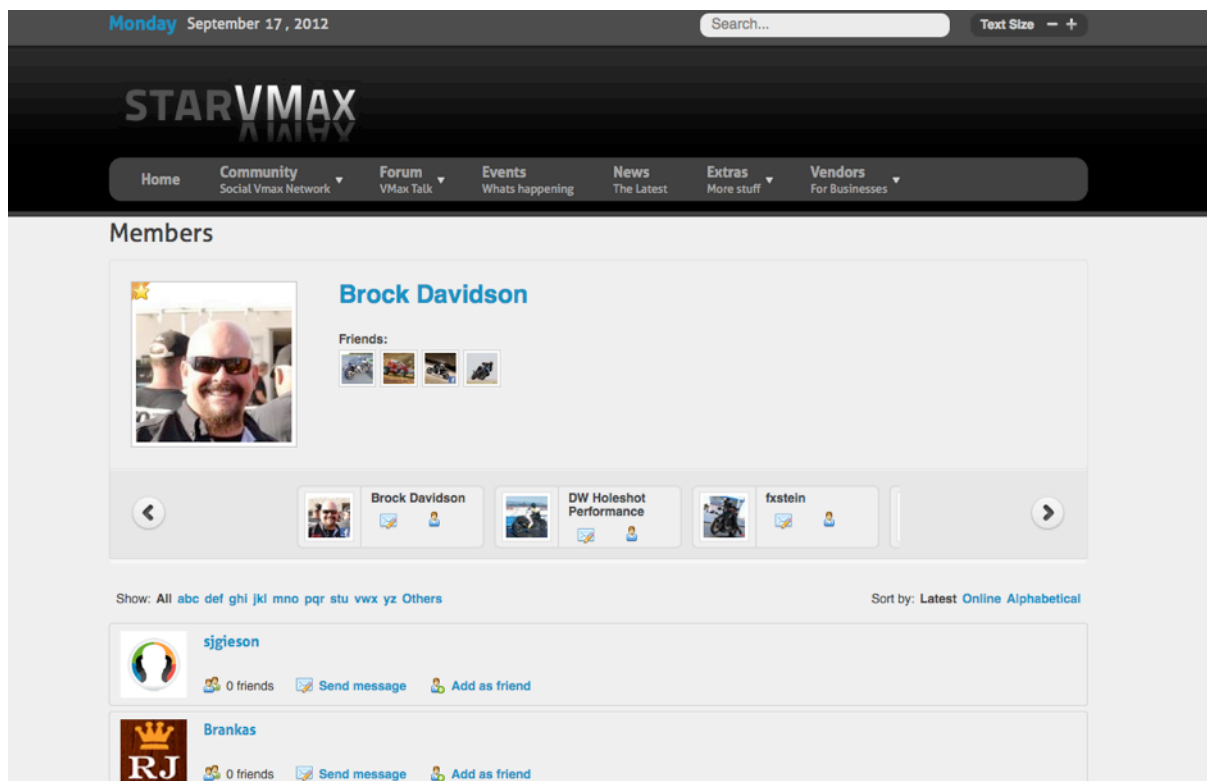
Monday September 17 , 2012

Search...

Text Size − +

STARVMAX

Home
Community Social Vmax Network
Forum VMax Talk
Events Whats happening
News The Latest
Extras More stuff
Vendors For Businesses

Members

Brock Davidson

Friends:

Brock Davidson

DW Holeshot Performance

fxstein

Show: All abc def ghi jkl mno pqr stu vwx yz Others

Sort by: Latest Online Alphabetical

sjgieson

0 friends Send message Add as friend

Brankas

RJ

0 friends Send message Add as friend